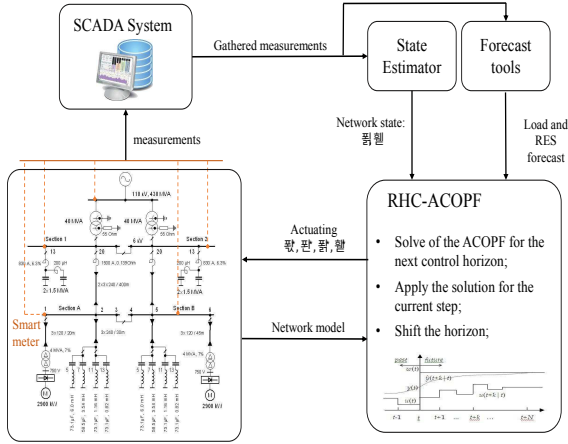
SCADA System

Gathered measurements

State Estimator

Forecast tools

measurements

Network state: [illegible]

Load and RES forecast

110 kV, 4300 MVA

40 MVA

40 MVA

Section 1

Section 2

6 kV

13

20

20

13

Section A

Section B

1

2

3

4

5

6

Smart meter

2900 kW

2900 kW

Actuating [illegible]

Network model

RHC-ACOPF

• Solve of the ACOPF for the next control horizon;

• Apply the solution for the current step;

• Shift the horizon;

past

future

$t-1$

$t$

$t+1$

$t+k$

$t+N$